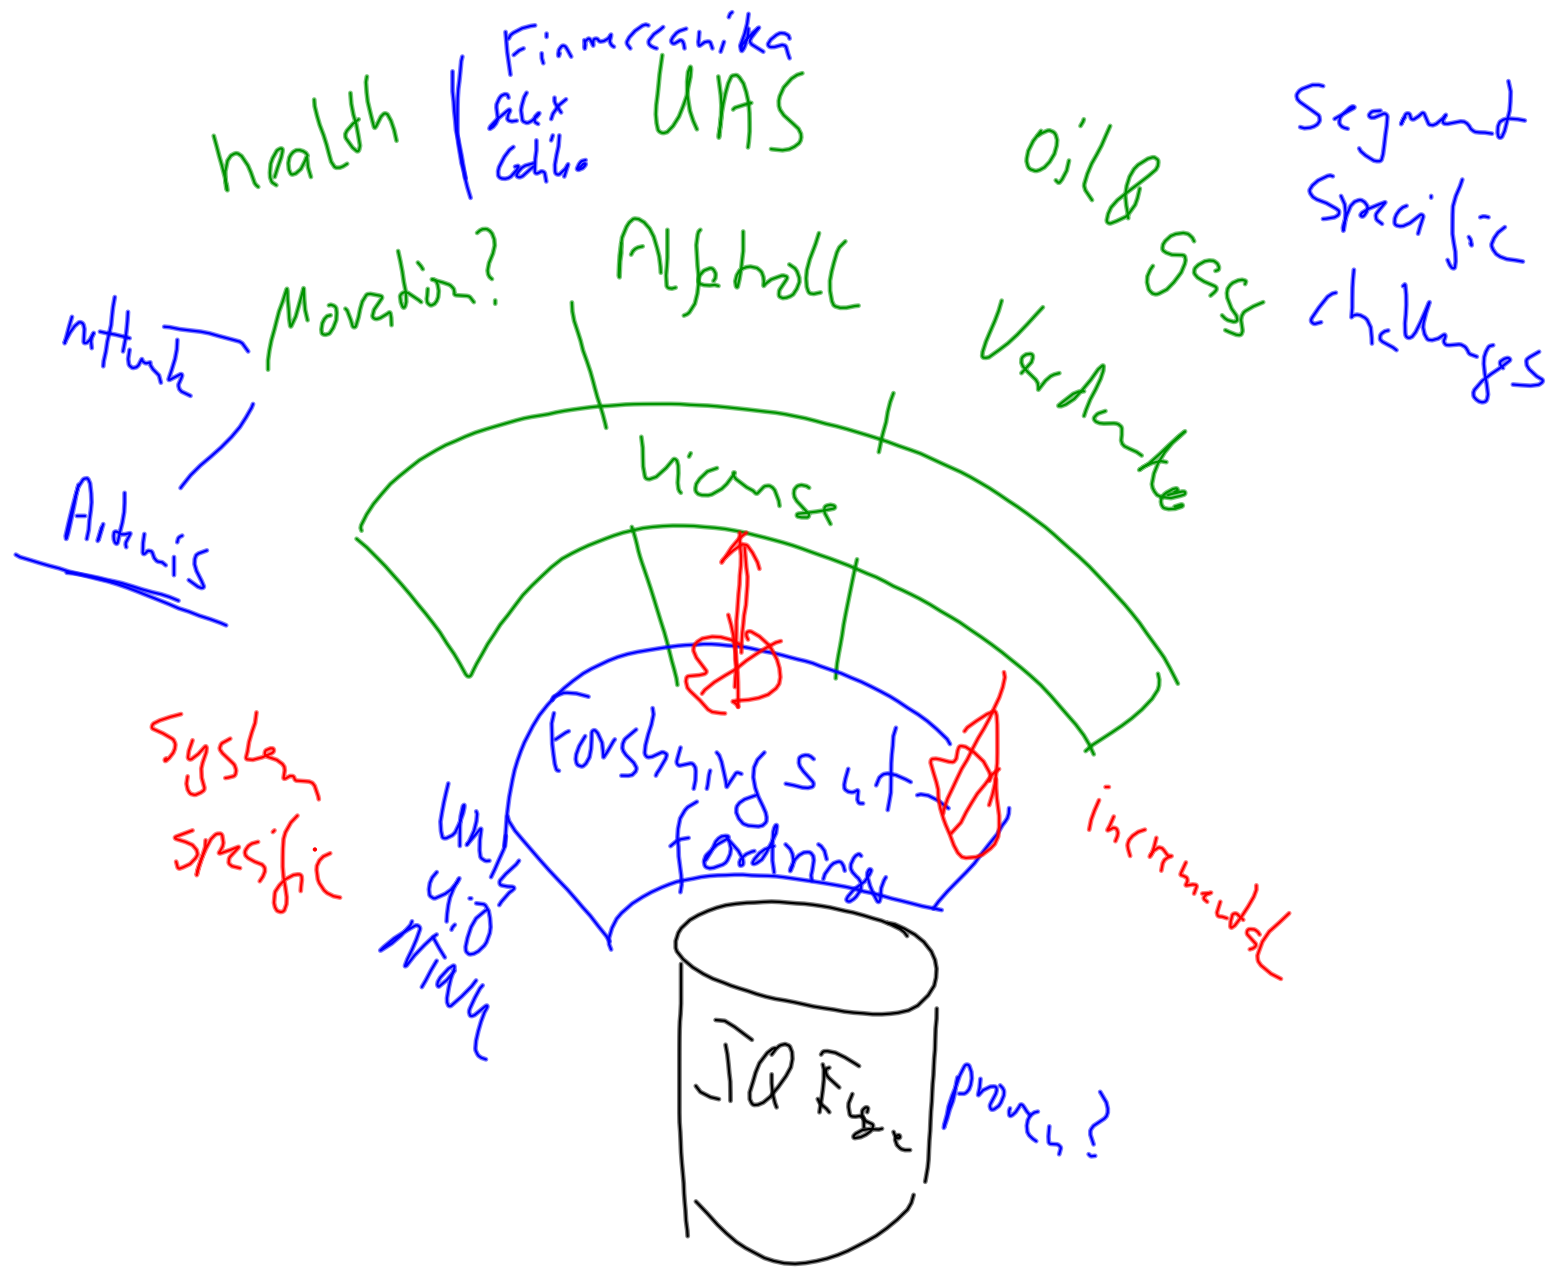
Finmeccanika
Selex
Galileo
health
UAS
Segment specific challenges
Oil & Gas
Moration?
Albatroll
nettunh
Verdante
License
Aitanis
System specific
Forskningsutfordringer
Unis
u.i.g
Niav
incremental
IQ Fuse
proven?